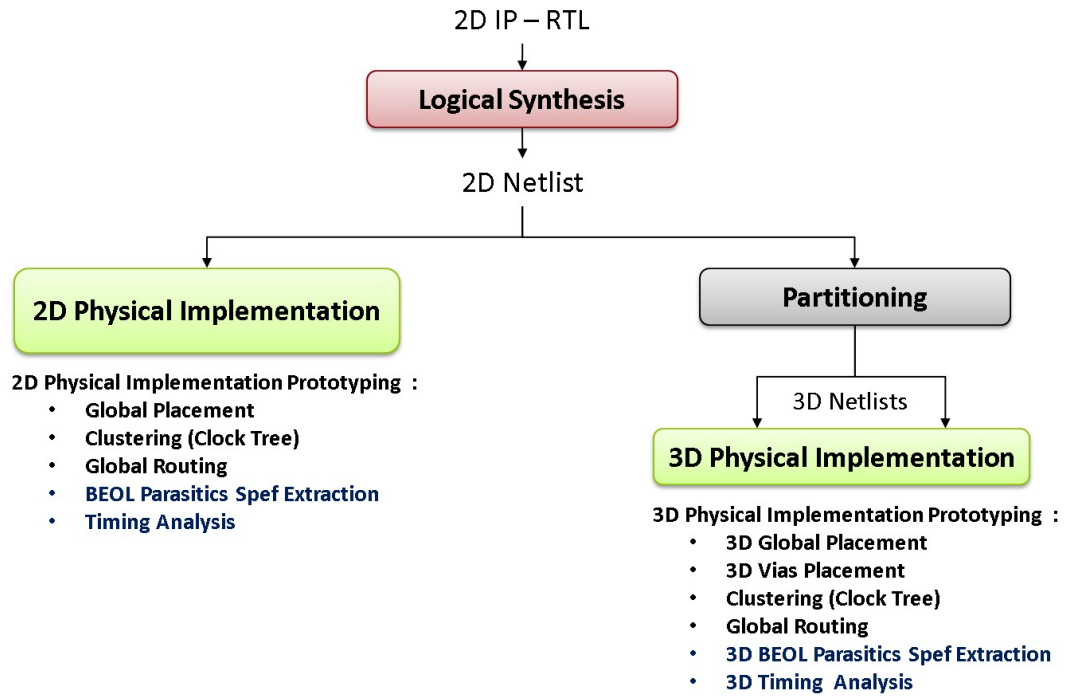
2D IP – RTL

Logical Synthesis

2D Netlist

2D Physical Implementation

2D Physical Implementation Prototyping :
• Global Placement
• Clustering (Clock Tree)
• Global Routing
• BEOL Parasitics Spef Extraction
• Timing Analysis

Partitioning

3D Netlists

3D Physical Implementation

3D Physical Implementation Prototyping :
• 3D Global Placement
• 3D Vias Placement
• Clustering (Clock Tree)
• Global Routing
• 3D BEOL Parasitics Spef Extraction
• 3D Timing Analysis